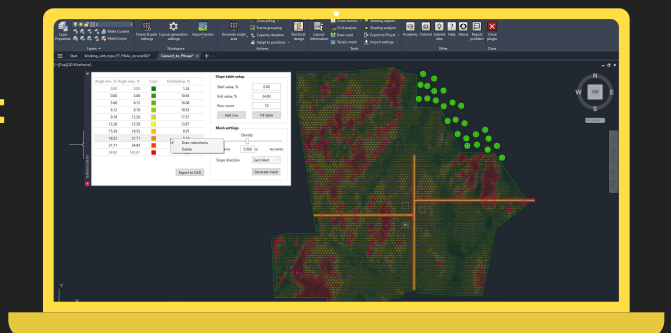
Layers
Make Current
Match Layer
Frame & path settings
Layout generation settings
Import terrain
Workspace
Generate single area
Frame grouping
Capacity deviation
Adapt to pv-choice
Actions
Electrical design
Layout information
Civil analysis
Grade road
Terrain mesh
Tools
Shading objects
Shading analysis
Export to PVsyst
Import settings
Academy
Tutorial
Submit idea
Help
About
Report problem
Other
Close plugin
Close
Start
Working_with_topo_FT_FINAL_version(R)*
Convert_to_PVcase*
[-][Top][2D Wireframe]
Angle min., %
Angle max., %
Color
Distribution, %
0.00
3.66
1.34
3.66
5.84
7.64
5.84
8.13
10.76
8.13
12.28
17.27
12.28
15.38
13.07
15.38
18.53
9.25
18.53
21.71
21.71
24.90
24.90
143.81
Draw restrictions
Delete
Export to CAD
Slope table setup
Start value, %
0.00
End value, %
24.90
Row count
10
Add row
Fill table
Mesh settings
Density
Low
Normal
High
5.000
m
Slope direction
East-West
Generate mesh
N
S
W
E
TOP
WCS